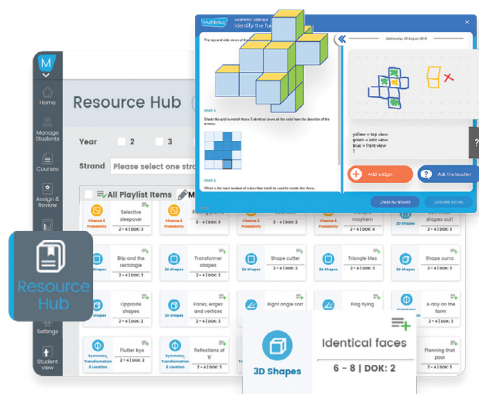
M
Home
Manage Students
Courses
Assign & Review
Resource Hub
Settings
Student view

Resource Hub

Year 2 3

Strand Please select one str

All Playlist Items

Chance & Probability
Selective sleepover
2 - 4 | DOK: 3

2 - 4 | DOK: 2

3D Shapes
shapes out
2 - 4 | DOK: 3

Blip and the rectangle
2 - 4 | DOK: 3

2D Shapes
Transformer shapes
3 - 4 | DOK: 2

2D Shapes
Shape cutter
2 - 4 | DOK: 3

3D Shapes
Triangle tiles
2 - 4 | DOK: 3

2D Shapes
Shape sums
2 - 4 | DOK: 3

Opposite shapes
2 - 4 | DOK: 2

2D Shapes
Faces, edges and vertices
3 - 4 | DOK: 2

Right angle sort

Ring tying
2 - 4 | DOK: 3

a day on the farm
2 - 4 | DOK: 3

Symmetry, Transformation & Location
Flutter bye
2 - 4 | DOK: 3

Symmetry, Transformation & Location
Reflections of it
3 - 4 | DOK: 3

Planning that pool
2 - 4 | DOK: 3

3D Shapes
Identical faces
6 - 8 | DOK: 2

Mathletics
Identify the fac
Wednesday, 29 August 2018
The top and side views of the
PART A
Shade the grid to match these 3 identical views of the solid from the direction of the arrows.
PART B
What is the least number of cubes that could be used to make the shape.
yellow = top view
green = side view
blue = front view
Add widget
Ask the teacher
Clear my answer
Unmute answer
?